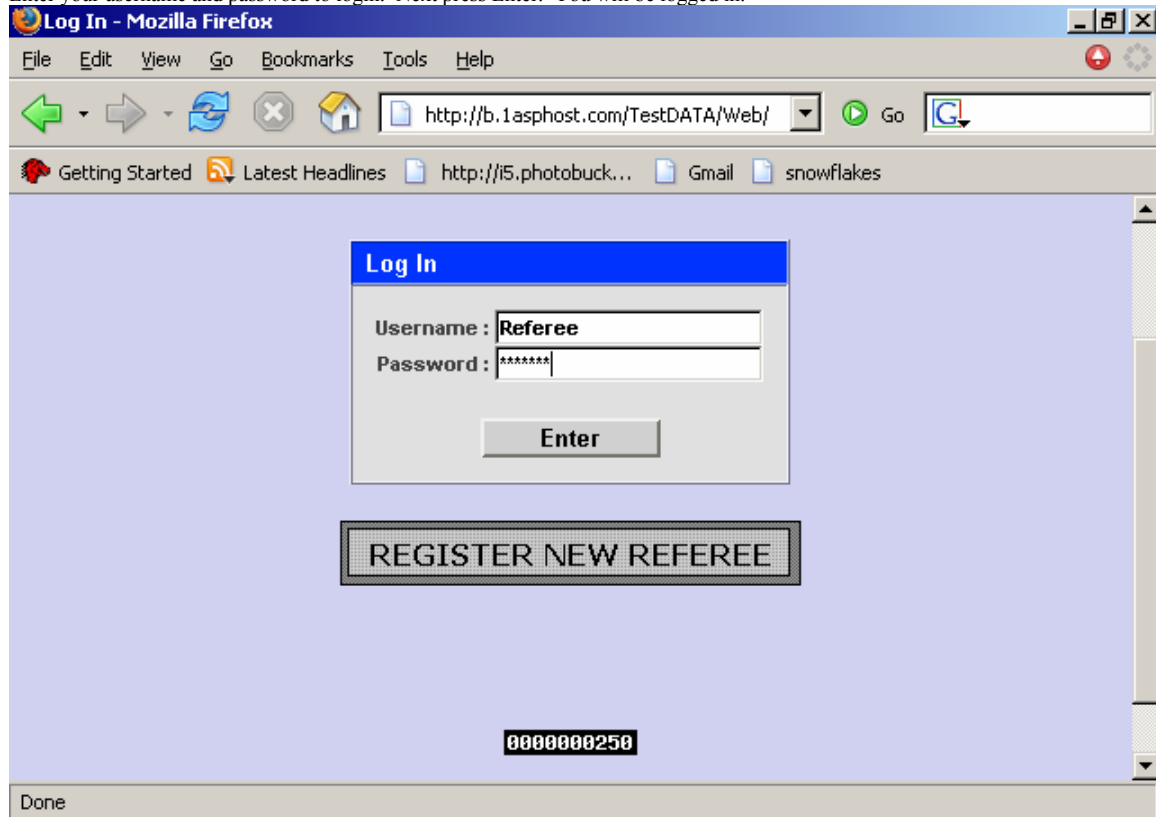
Enter your username and password to login. Next press Enter. You will be logged in.

Log In - Mozilla Firefox

File Edit View Go Bookmarks Tools Help

http://b.1asphost.com/TestDATA/Web/

Go

Getting Started Latest Headlines http://i5.photobuck... Gmail snowflakes

Log In

Username : Referee

Password : *******

Enter

REGISTER NEW REFEREE

0000000250

Done